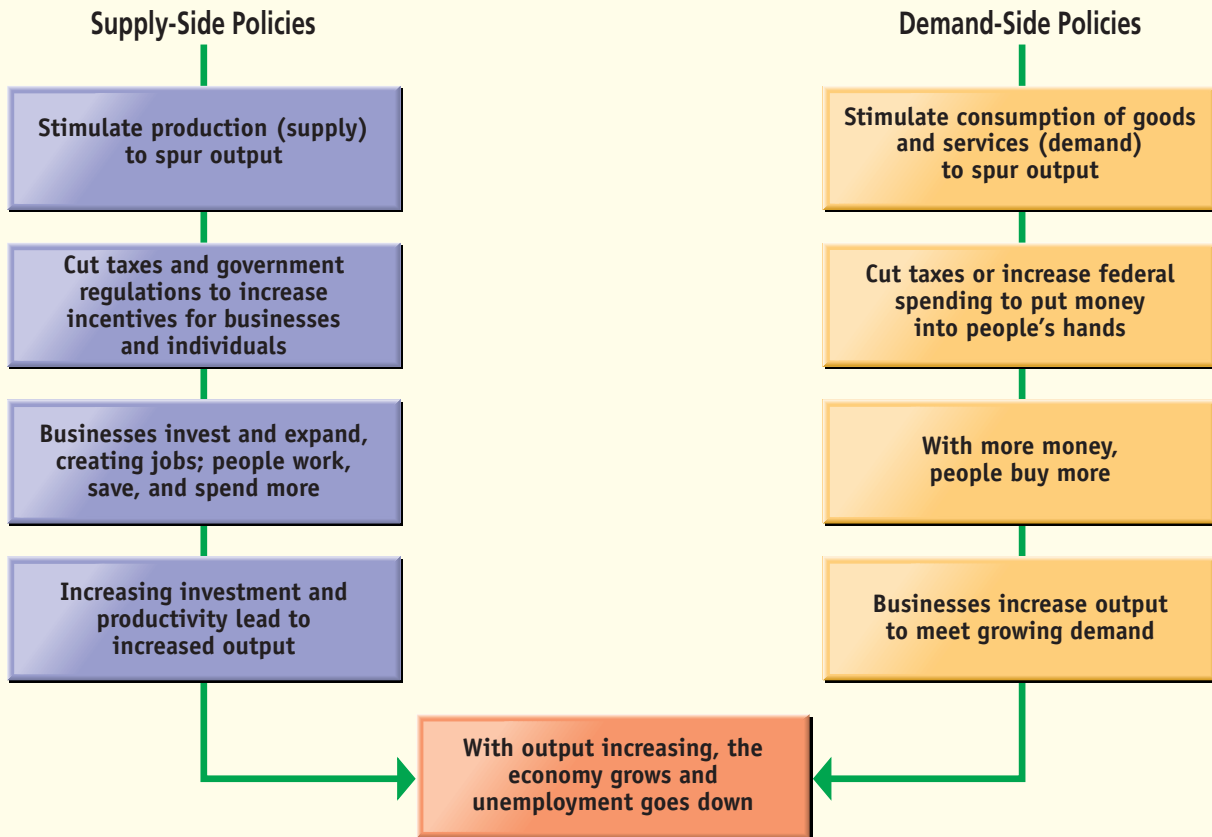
Supply-Side Policies

Stimulate production (supply) to spur output

Cut taxes and government regulations to increase incentives for businesses and individuals

Businesses invest and expand, creating jobs; people work, save, and spend more

Increasing investment and productivity lead to increased output

Demand-Side Policies

Stimulate consumption of goods and services (demand) to spur output

Cut taxes or increase federal spending to put money into people's hands

With more money, people buy more

Businesses increase output to meet growing demand

With output increasing, the economy grows and unemployment goes down